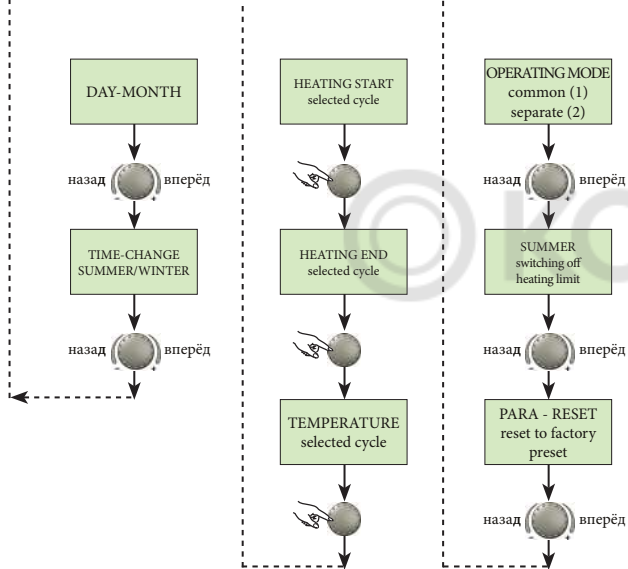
DAY-MONTH

назад вперёд

TIME-CHANGE SUMMER/WINTER

назад вперёд

HEATING START selected cycle

HEATING END selected cycle

TEMPERATURE selected cycle

OPERATING MODE common (1) separate (2)

назад вперёд

SUMMER switching off heating limit

назад вперёд

PARA - RESET reset to factory preset

назад вперёд